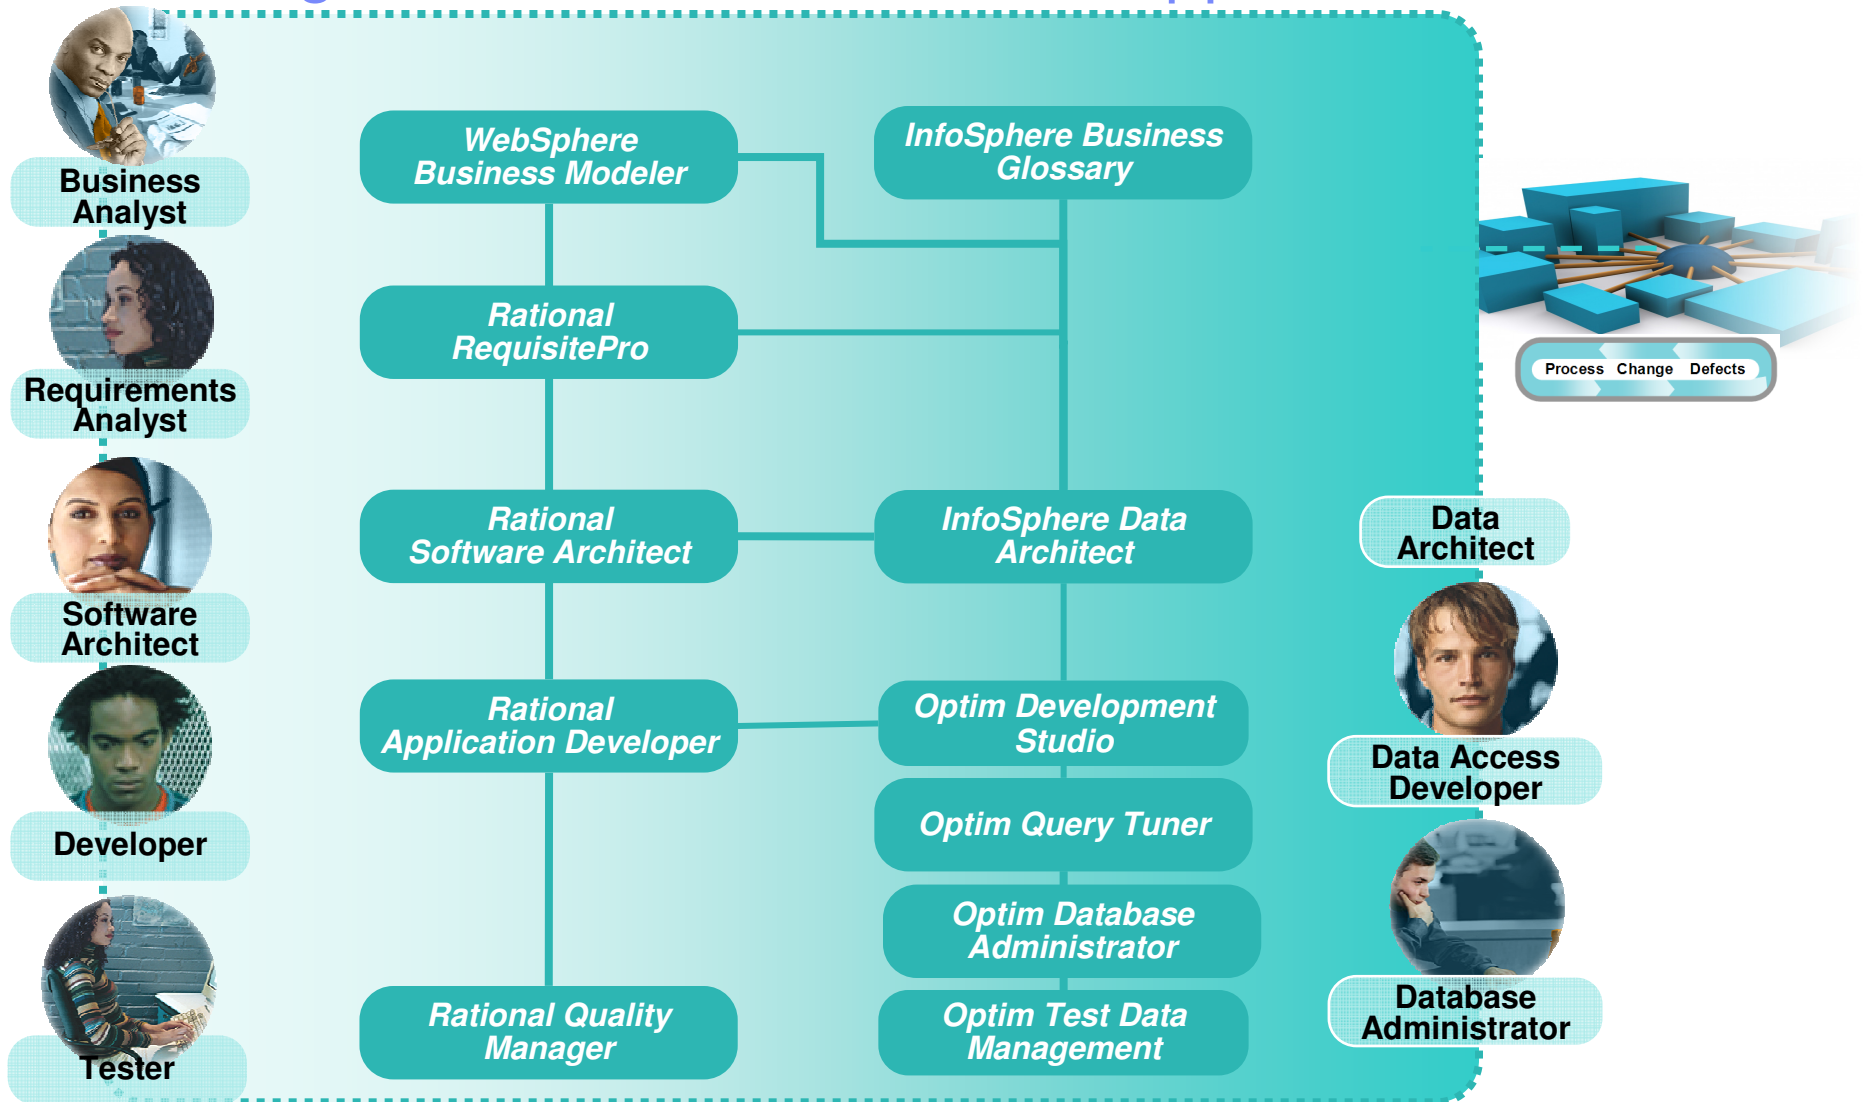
Business Analyst

Requirements Analyst

Software Architect

Developer

Tester

WebSphere Business Modeler

InfoSphere Business Glossary

Rational RequisitePro

Rational Software Architect

InfoSphere Data Architect

Rational Application Developer

Optim Development Studio

Optim Query Tuner

Optim Database Administrator

Rational Quality Manager

Optim Test Data Management

Process Change Defects

Data Architect

Data Access Developer

Database Administrator